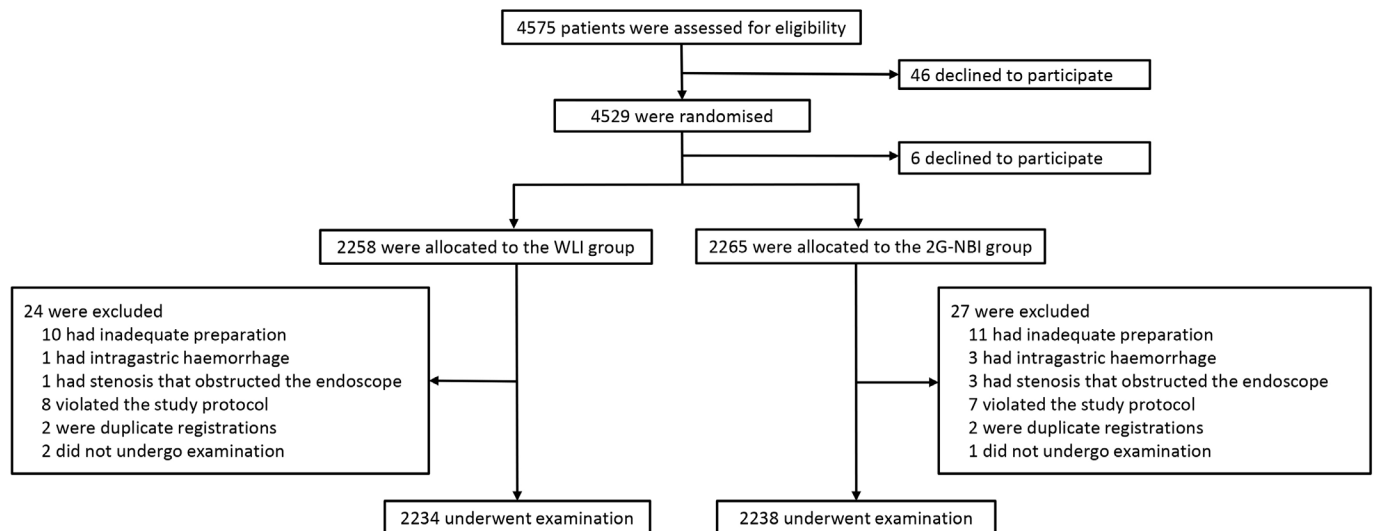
4575 patients were assessed for eligibility

46 declined to participate

4529 were randomised

6 declined to participate

2258 were allocated to the WLI group

2265 were allocated to the 2G-NBI group

24 were excluded
10 had inadequate preparation
1 had intragastric haemorrhage
1 had stenosis that obstructed the endoscope
8 violated the study protocol
2 were duplicate registrations
2 did not undergo examination

27 were excluded
11 had inadequate preparation
3 had intragastric haemorrhage
3 had stenosis that obstructed the endoscope
7 violated the study protocol
2 were duplicate registrations
1 did not undergo examination

2234 underwent examination

2238 underwent examination